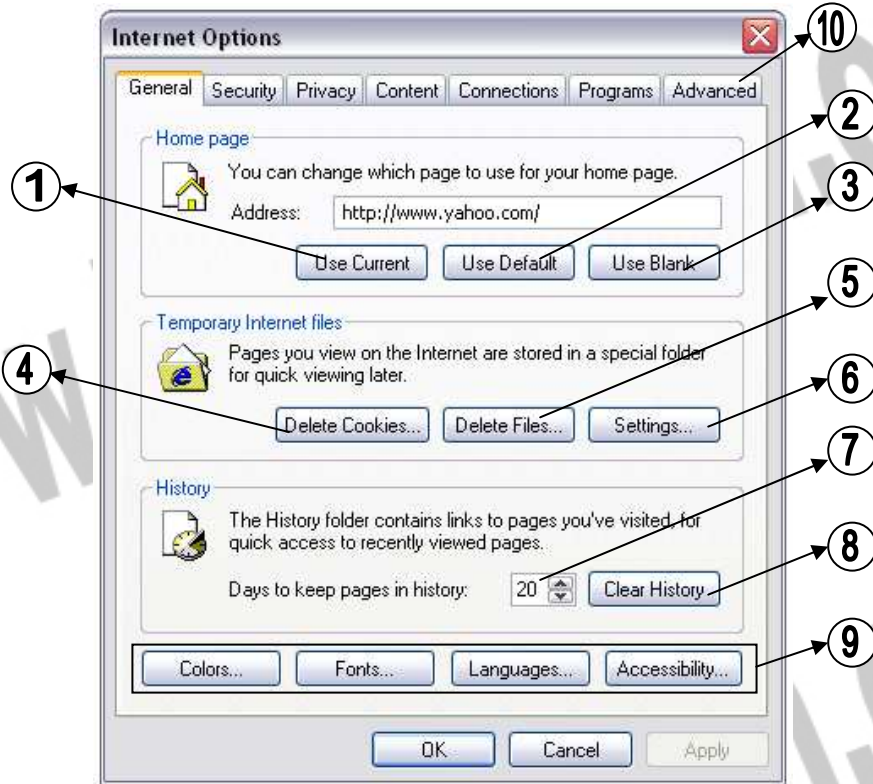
Internet Options

10

General Security Privacy Content Connections Programs Advanced

2

Home page

You can change which page to use for your home page.

1

3

Address: http://www.yahoo.com/

Use Current Use Default Use Blank

5

Temporary Internet files

Pages you view on the Internet are stored in a special folder for quick viewing later.

4

6

Delete Cookies... Delete Files... Settings...

7

History

The History folder contains links to pages you've visited, for quick access to recently viewed pages.

8

Days to keep pages in history: 20 Clear History

9

Colors... Fonts... Languages... Accessibility...

OK Cancel Apply